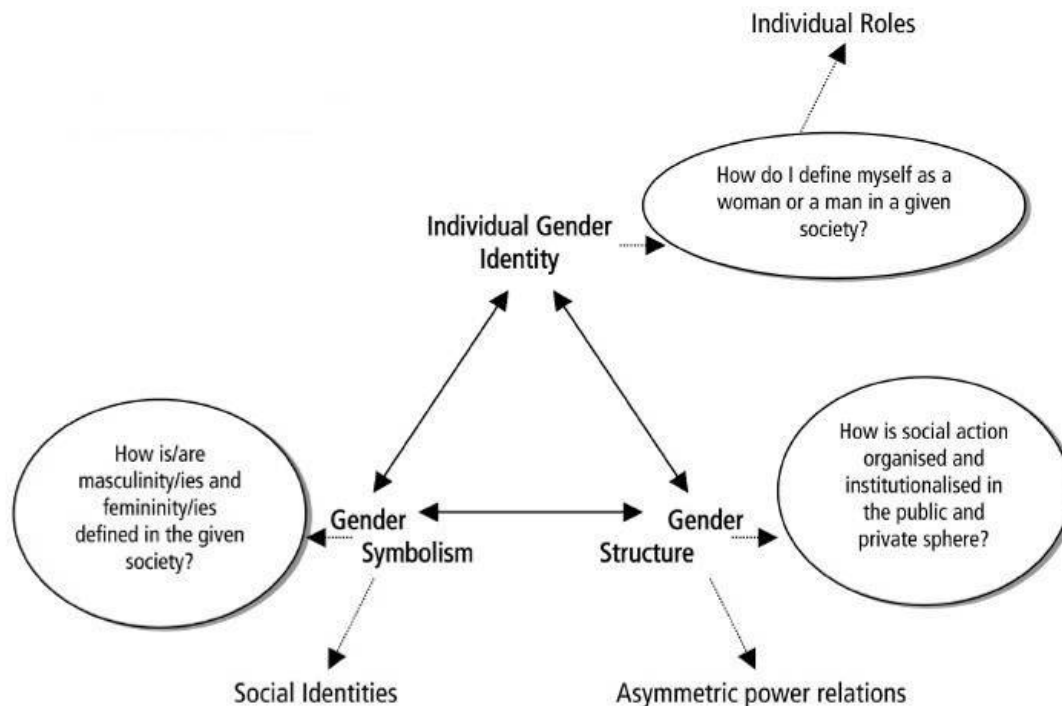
Individual Roles

How do I define myself as a woman or a man in a given society?

Individual Gender Identity

How is/are masculinity/ies and femininity/ies defined in the given society?

Gender Symbolism

Gender Structure

How is social action organised and institutionalised in the public and private sphere?

Social Identities

Asymmetric power relations